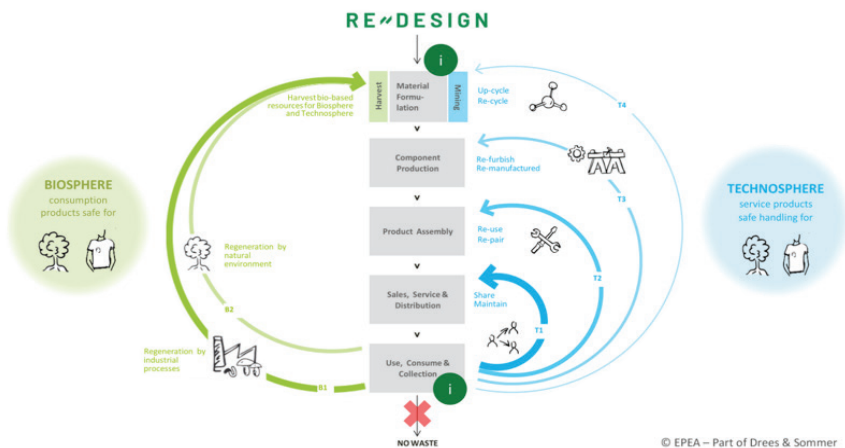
RE~DESIGN

i

Harvest

Material Formulation

Mining

Harvest bio-based resources for Biosphere and Technosphere

Up-cycle
Re-cycle

T4

Component Production

Re-furbish
Re-manufactured

T3

BIOSPHERE
consumption products safe for

TECHNOSPHERE
service products safe handling for

Regeneration by natural environment

Product Assembly

Re-use
Re-pair

T2

B2

Sales, Service & Distribution

Share
Maintain

T1

Regeneration by industrial processes

B1

Use, Consume & Collection

i

NO WASTE

© EPEA – Part of Drees & Sommer